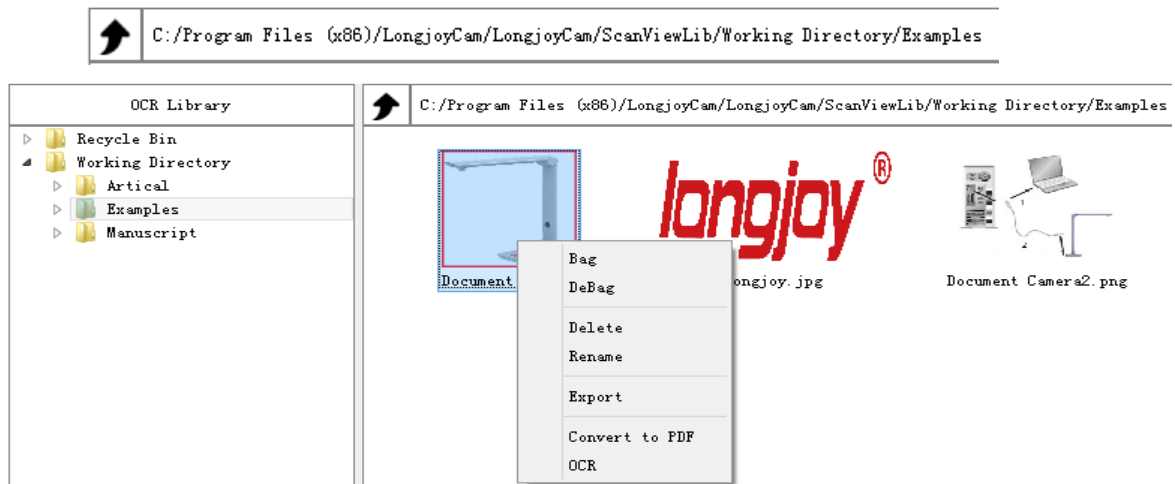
C:/Program Files (x86)/LongjoyCam/LongjoyCam/ScanViewLib/Working Directory/Examples

OCR Library

Recycle Bin
Working Directory
Artical
Examples
Manuscript

C:/Program Files (x86)/LongjoyCam/LongjoyCam/ScanViewLib/Working Directory/Examples

longjoy®

Document

Bag
DeBag
Delete
Rename
Export
Convert to PDF
OCR

longjoy.jpg

Document Camera2.png